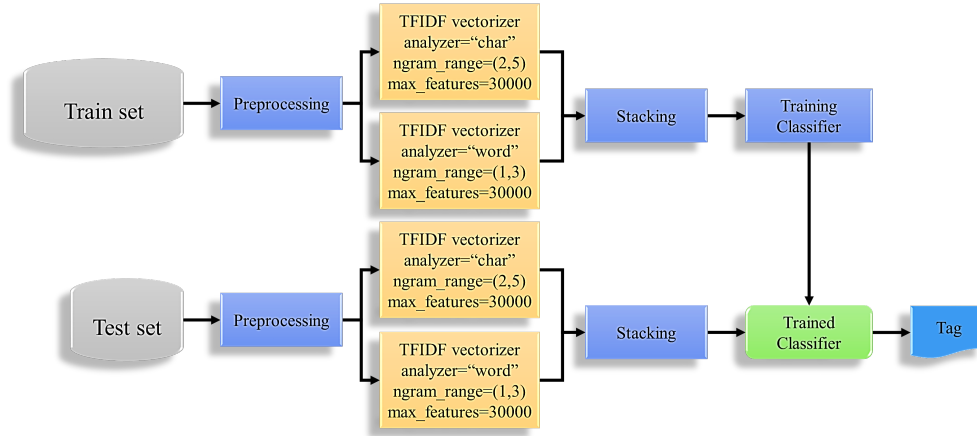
Train set

Preprocessing

TFIDF vectorizer
analyzer="char"
ngram_range=(2,5)
max_features=30000

TFIDF vectorizer
analyzer="word"
ngram_range=(1,3)
max_features=30000

Stacking

Training Classifier

Test set

Preprocessing

TFIDF vectorizer
analyzer="char"
ngram_range=(2,5)
max_features=30000

TFIDF vectorizer
analyzer="word"
ngram_range=(1,3)
max_features=30000

Stacking

Trained Classifier

Tag